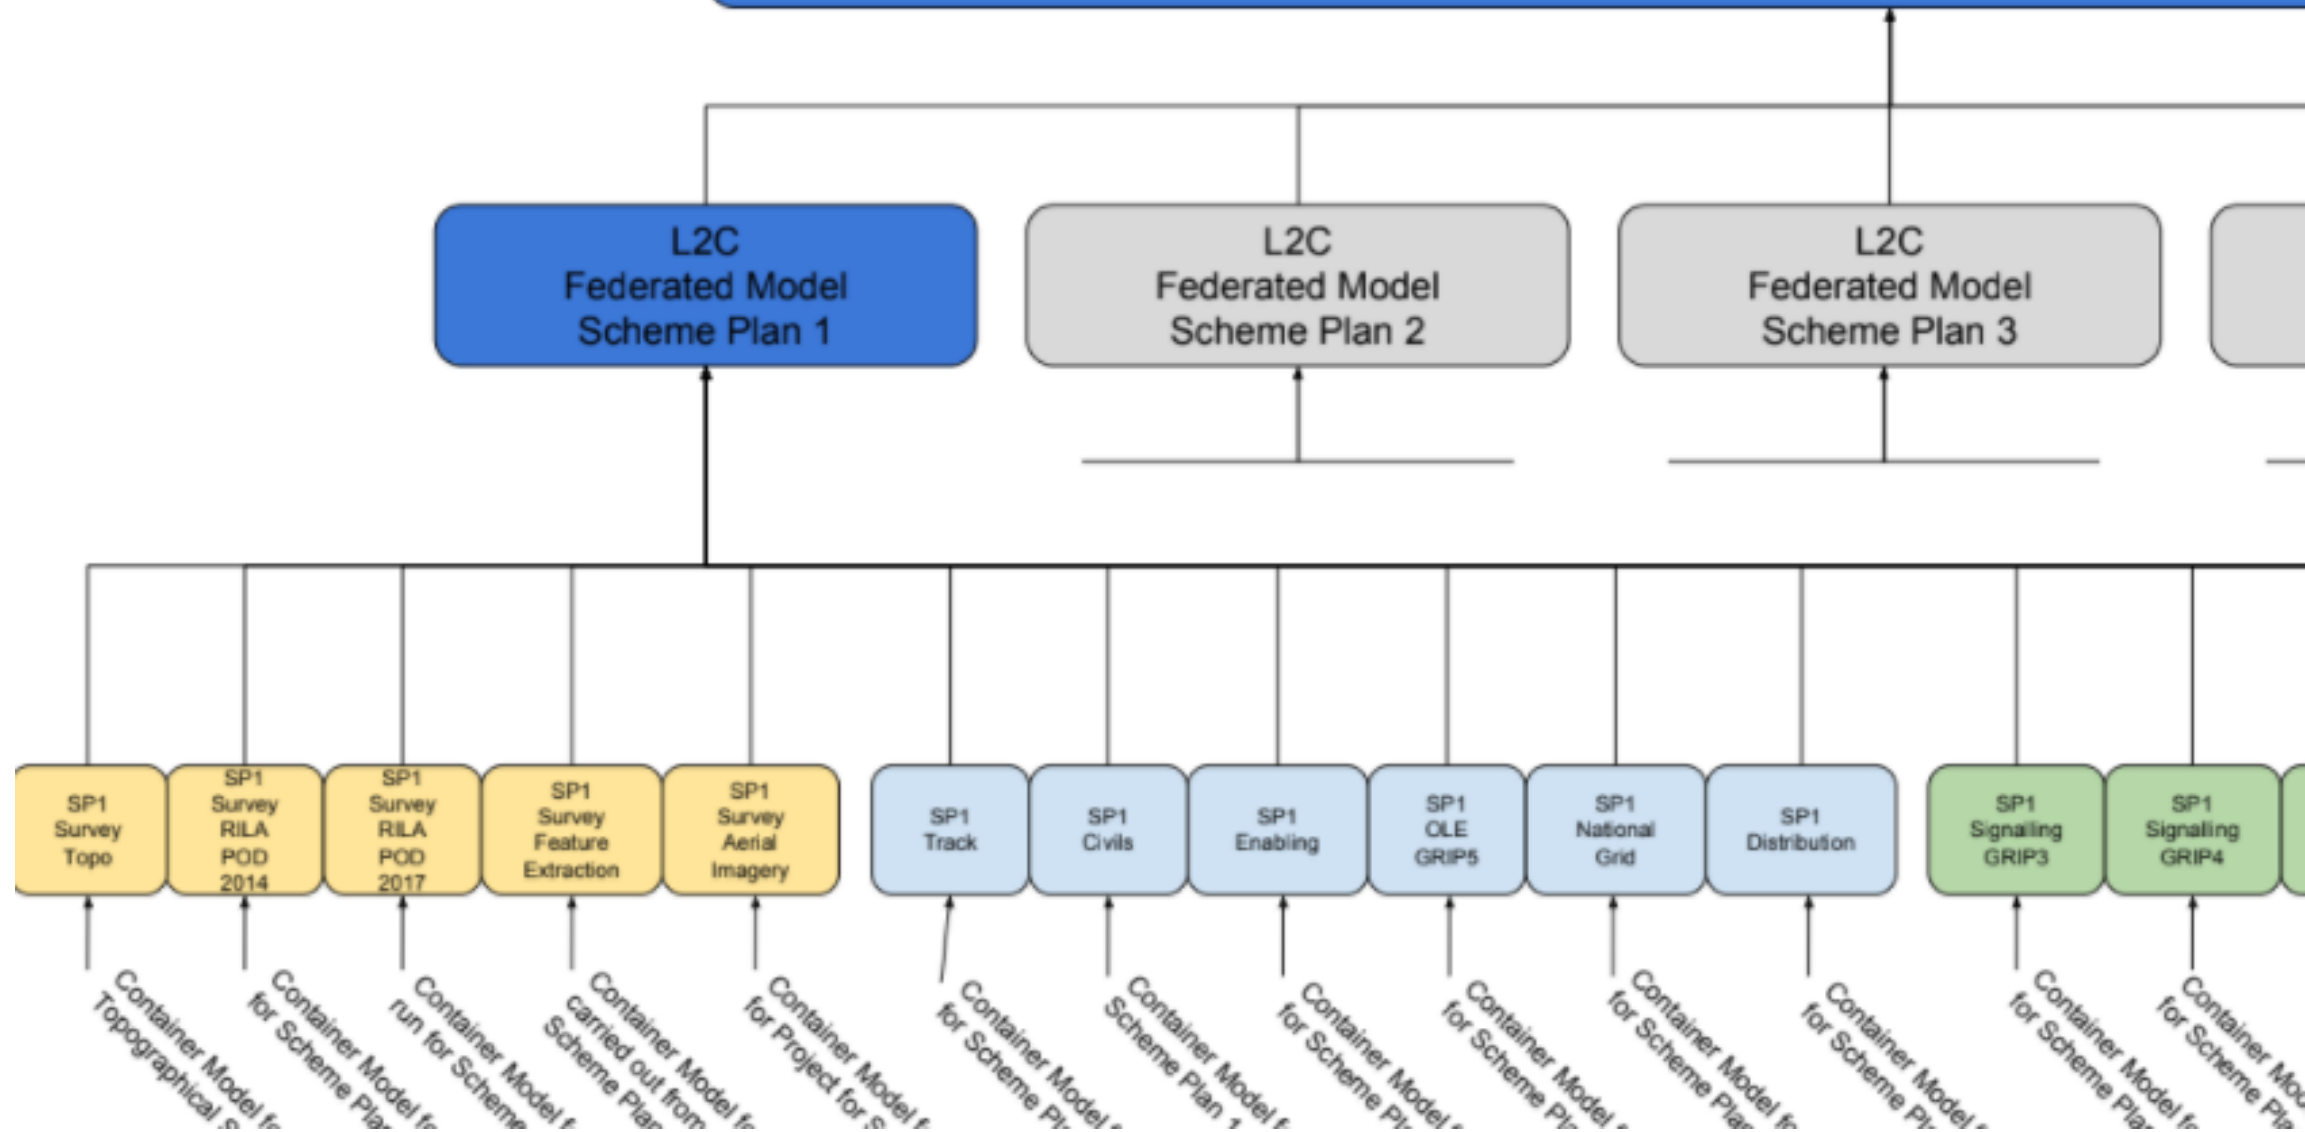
L2C
Federated Model
Scheme Plan 1

L2C
Federated Model
Scheme Plan 2

L2C
Federated Model
Scheme Plan 3

SP1
Survey
Topo

SP1
Survey
RILA
POD
2014

SP1
Survey
RILA
POD
2017

SP1
Survey
Feature
Extraction

SP1
Survey
Aerial
Imagery

SP1
Track

SP1
Civils

SP1
Enabling

SP1
OLE
GRIP5

SP1
National
Grid

SP1
Distribution

SP1
Signalling
GRIP3

SP1
Signalling
GRIP4

Container Model fo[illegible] Topographical S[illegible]

Container Model fo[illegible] for Scheme Pla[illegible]

Container Model f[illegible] run for Scheme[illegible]

Container Model fo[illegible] carried out from Scheme Pla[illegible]

Container Model f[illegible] for Project for S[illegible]

Container Model f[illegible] for Scheme Pl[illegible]

Container Model f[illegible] Scheme Plan 1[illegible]

Container Model f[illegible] for Scheme Pl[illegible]

Container Model f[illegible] for Scheme Pl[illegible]

Container Model fo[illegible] for Scheme Plan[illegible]

Container Model f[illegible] for Scheme Pl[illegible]

Container Model fo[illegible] for Scheme Pla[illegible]

Container Mo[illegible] for Scheme Pla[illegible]